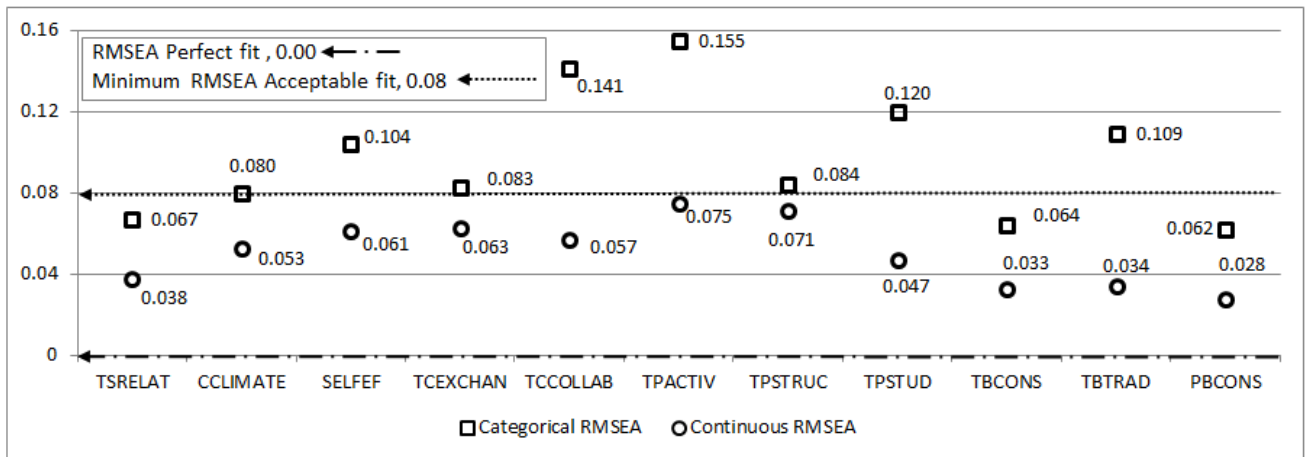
0.16
0.12
0.08
0.04
0

RMSEA Perfect fit , 0.00
Minimum RMSEA Acceptable fit, 0.08

0.067
0.038
0.080
0.053
0.104
0.061
0.083
0.063
0.141
0.057
0.155
0.075
0.084
0.071
0.120
0.047
0.064
0.033
0.109
0.034
0.062
0.028

TSRELAT CCLIMATE SELFEF TCEXCHAN TCCOLLAB TPACTIV TPSTRUC TPSTUD TBCONS TBTRAD PBCONS

Categorical RMSEA Continuous RMSEA